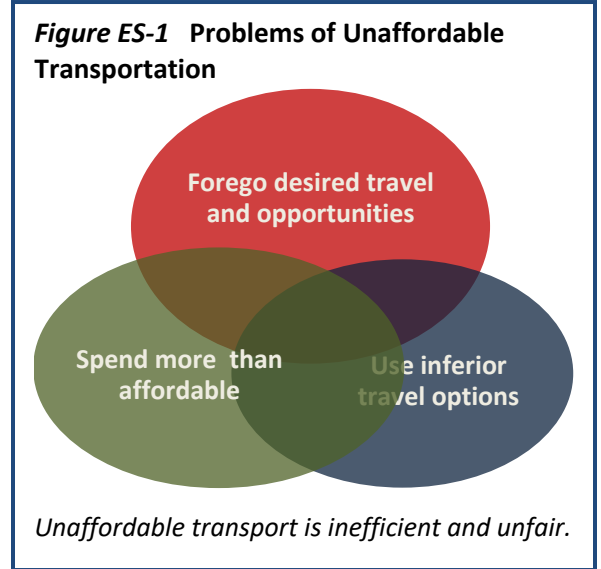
*Figure ES-1* **Problems of Unaffordable Transportation**

Forego desired travel and opportunities

Spend more than affordable

Use inferior travel options

*Unaffordable transport is inefficient and unfair.*